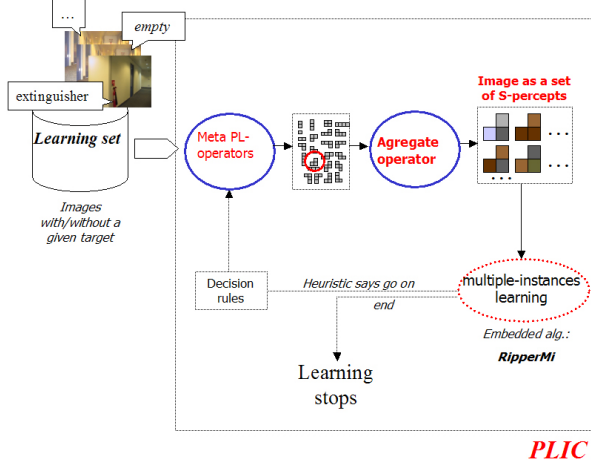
...

empty

extinguisher

Learning set

Images with/without a given target

Meta PL-operators

Agregate operator

Image as a set of S-percepts

. . .

. . .

. . .

Decision rules

Heuristic says go on

end

multiple-instances learning

Embedded alg.:

RipperMi

Learning stops

PLIC